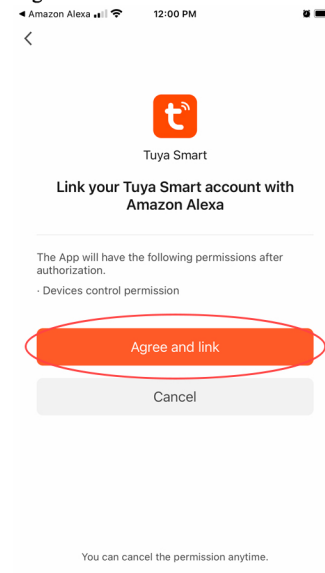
◀ Amazon Alexa 12:00 PM

<

Tuya Smart

Link your Tuya Smart account with Amazon Alexa

The App will have the following permissions after authorization.

· Devices control permission

Agree and link

Cancel

You can cancel the permission anytime.